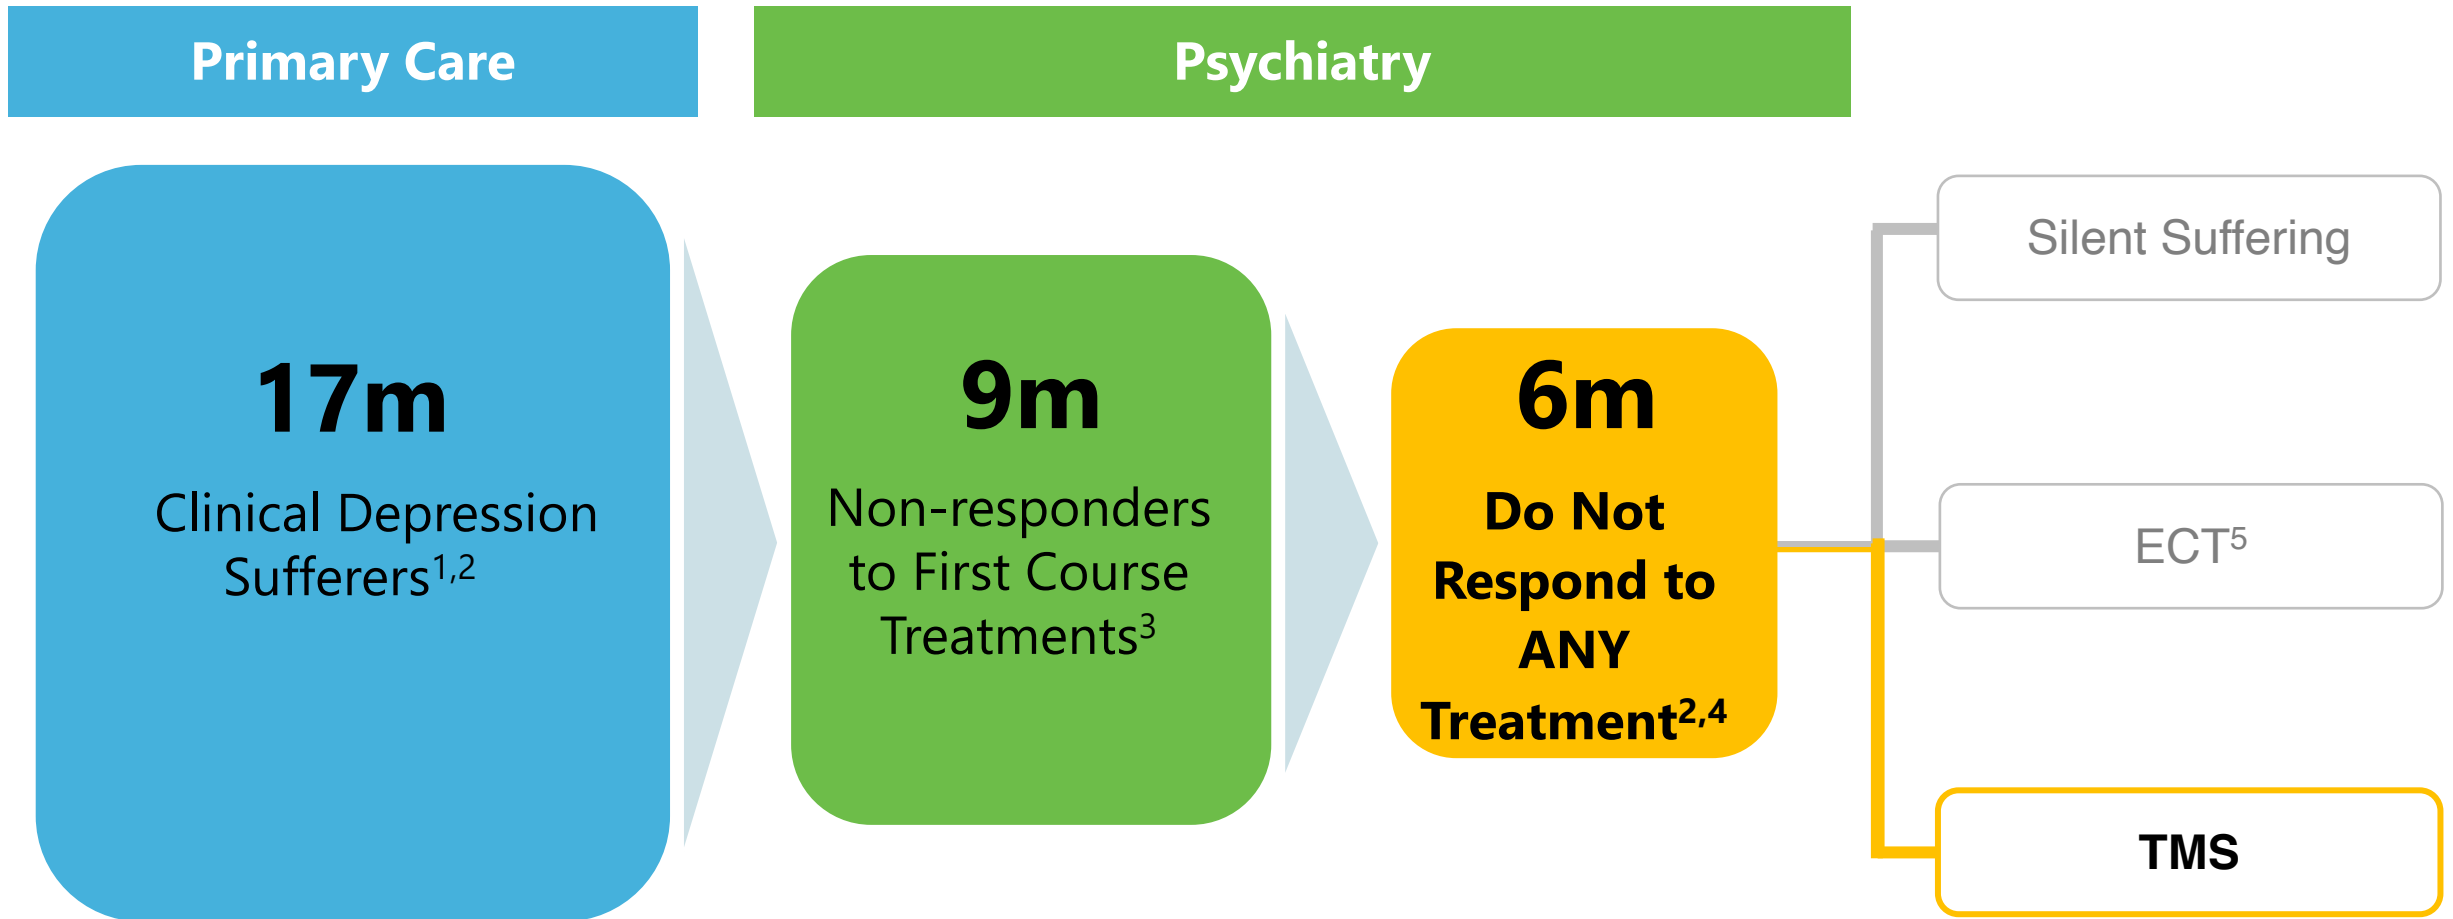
Primary Care

Psychiatry

17m

Clinical Depression Sufferers$^{1,2}$

9m

Non-responders to First Course Treatments$^{3}$

6m

Do Not Respond to ANY Treatment$^{2,4}$

Silent Suffering

ECT$^{5}$

TMS